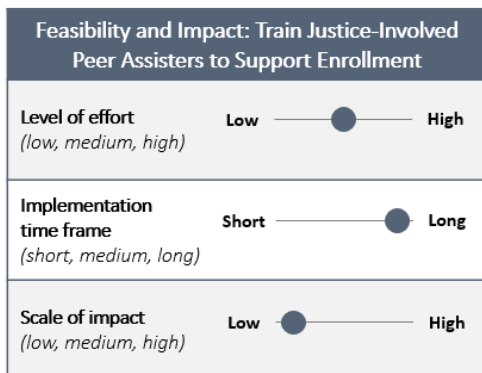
Feasibility and Impact: Train Justice-Involved Peer Assisters to Support Enrollment

Level of effort
(low, medium, high)

Low High

Implementation time frame
(short, medium, long)

Short Long

Scale of impact
(low, medium, high)

Low High